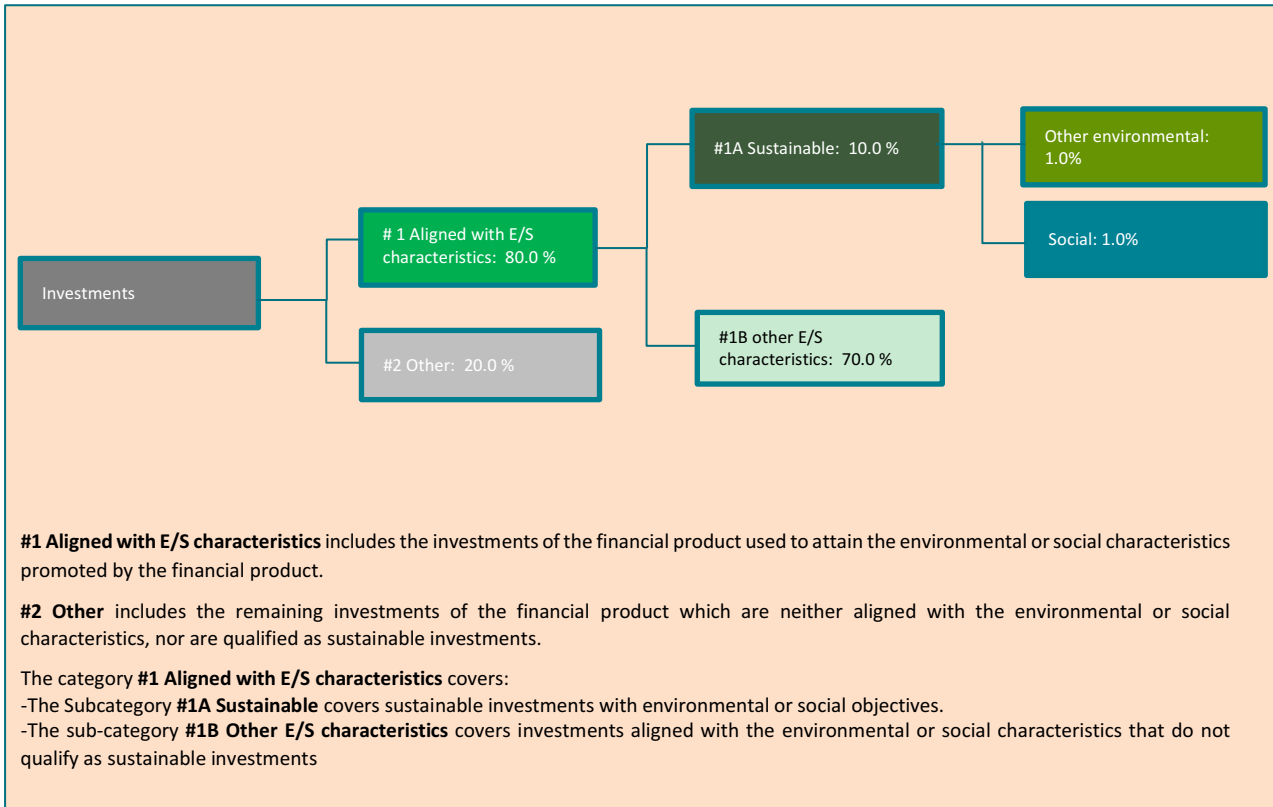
Investments

# 1 Aligned with E/S characteristics: 80.0 %

#2 Other: 20.0 %

#1A Sustainable: 10.0 %

#1B other E/S characteristics: 70.0 %

Other environmental: 1.0%

Social: 1.0%

**#1 Aligned with E/S characteristics** includes the investments of the financial product used to attain the environmental or social characteristics promoted by the financial product.

**#2 Other** includes the remaining investments of the financial product which are neither aligned with the environmental or social characteristics, nor are qualified as sustainable investments.

The category **#1 Aligned with E/S characteristics** covers:
-The Subcategory **#1A Sustainable** covers sustainable investments with environmental or social objectives.
-The sub-category **#1B Other E/S characteristics** covers investments aligned with the environmental or social characteristics that do not qualify as sustainable investments